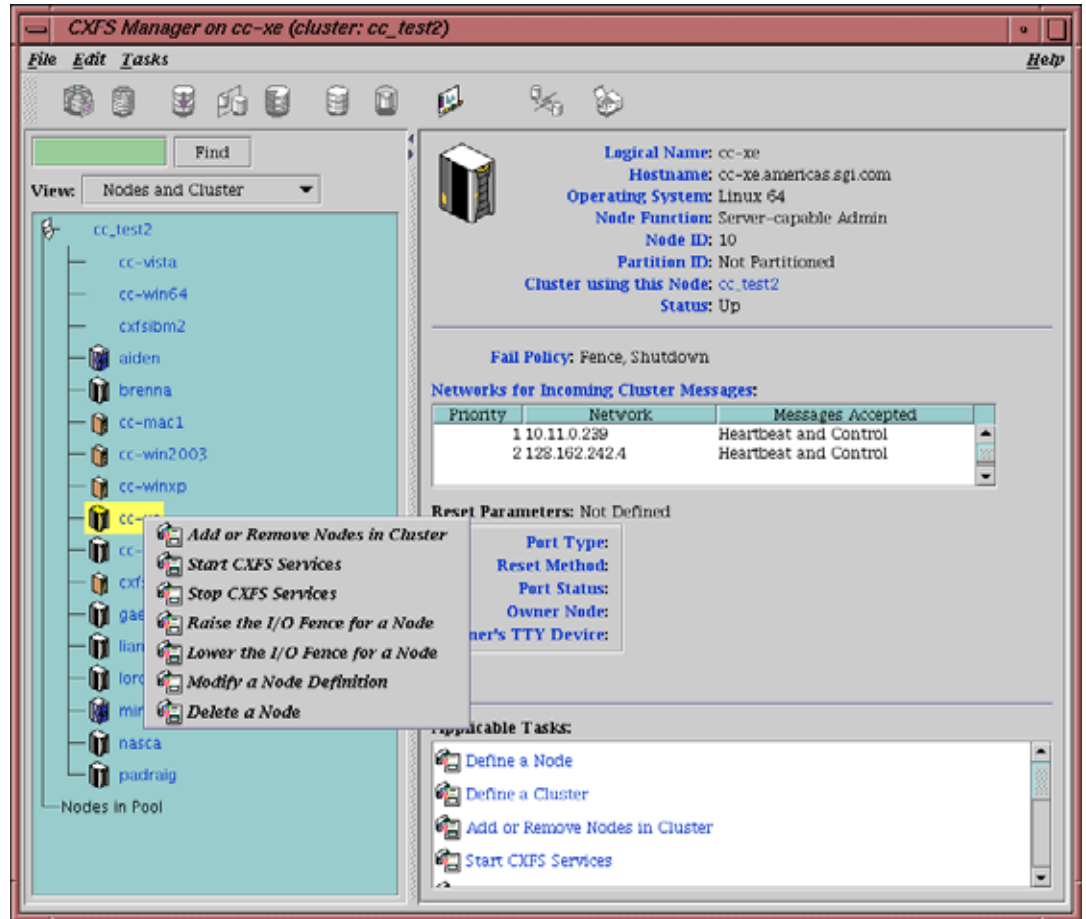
CXFS Manager on cc-xe (cluster: cc_test2)

File Edit Tasks Help

Find

View: Nodes and Cluster

cc_test2
cc-vista
cc-win64
cxfsibm2
aiden
brenna
cc-mac1
cc-win2003
cc-winxp
cc-xe
cc-
cxf
gae
lian
lord
mir
nasca
padraig
Nodes in Pool

Add or Remove Nodes in Cluster
Start CXFS Services
Stop CXFS Services
Raise the I/O Fence for a Node
Lower the I/O Fence for a Node
Modify a Node Definition
Delete a Node

Logical Name: cc-xe
Hostname: cc-xe.americas.sgi.com
Operating System: Linux 64
Node Function: Server-capable Admin
Node ID: 10
Partition ID: Not Partitioned
Cluster using this Node: cc_test2
Status: Up

Fail Policy: Fence, Shutdown

Networks for Incoming Cluster Messages:

| Priority | Network | Messages Accepted |
|---|---|---|
| 1 | 10.11.0.239 | Heartbeat and Control |
| 2 | 128.162.242.4 | Heartbeat and Control |

Reset Parameters: Not Defined
Port Type:
Reset Method:
Port Status:
Owner Node:
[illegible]ner's TTY Device:

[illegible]licable Tasks:
Define a Node
Define a Cluster
Add or Remove Nodes in Cluster
Start CXFS Services